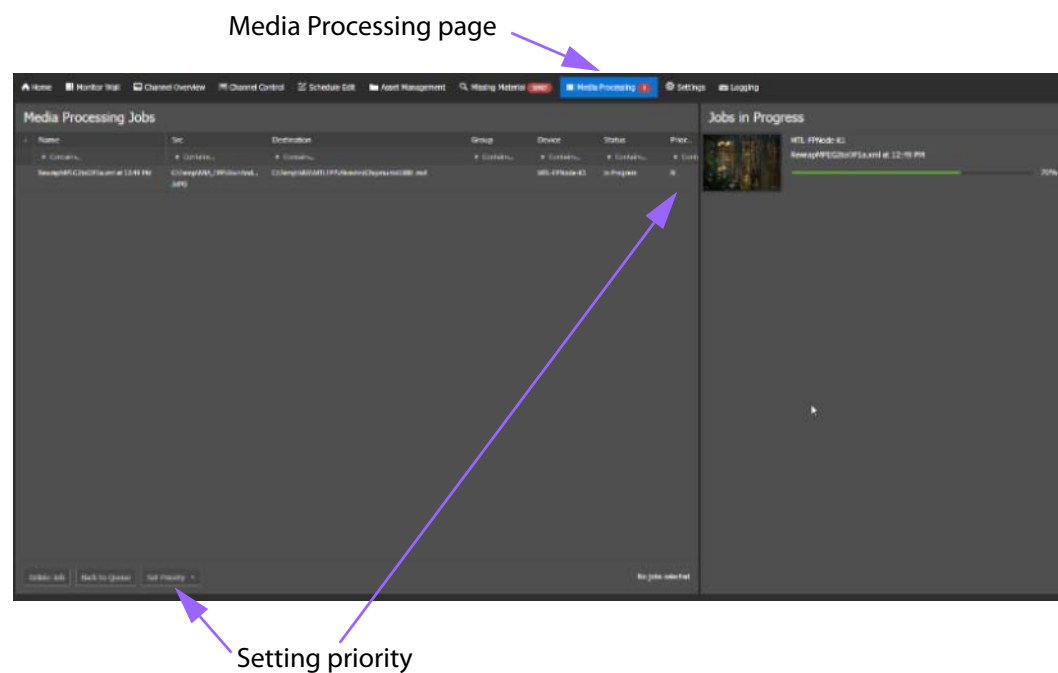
Media Processing page

Home | Monitor Wall | Channel Overview | Channel Control | Schedule Edit | Asset Management | Missing Material | Media Processing | Settings | Logging

Media Processing Jobs

| Name | Src | Destination | Group | Device | Status | Prior... |
|---|---|---|---|---|---|---|
| Contains... | Contains... | Contains... | Contains... | Contains... | Contains... | Cont... |
| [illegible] | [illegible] | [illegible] | | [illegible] | In Progress | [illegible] |

Delete Job | Back to Queue | Set Priority

No jobs selected

Jobs in Progress

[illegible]
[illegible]
70%

Setting priority